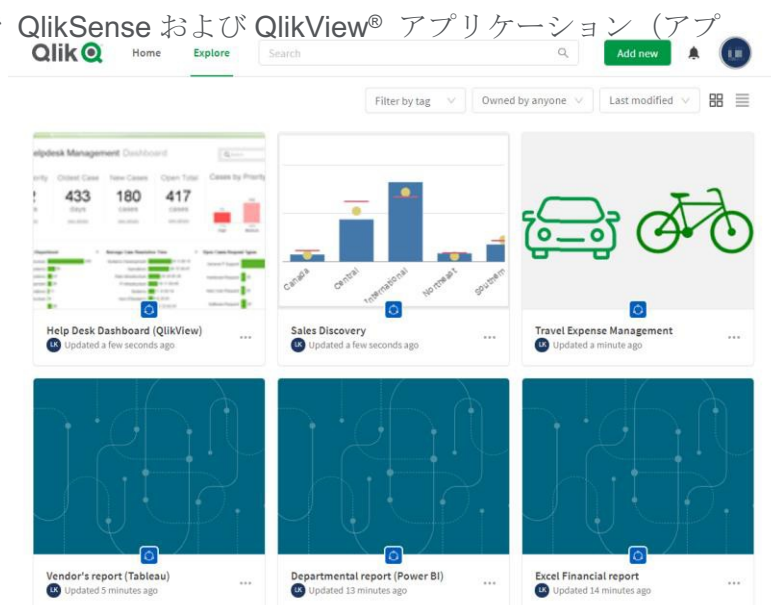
QlikSense および QlikView® アプリケーション（アプ

Qlik

Home Explore Search

Add new

Filter by tag Owned by anyone Last modified

elpdesk Management Dashboard

Oldest Case 433 days New Cases 180 cases Open Total 417 cases Cases by Priority

Help Desk Dashboard (QlikView)
LK Updated a few seconds ago

Canada Central International Northeast Southern

Sales Discovery
LK Updated a few seconds ago

Travel Expense Management
LK Updated a minute ago

Vendor's report (Tableau)
LK Updated 5 minutes ago

Departmental report (Power BI)
LK Updated 13 minutes ago

Excel Financial report
LK Updated 14 minutes ago